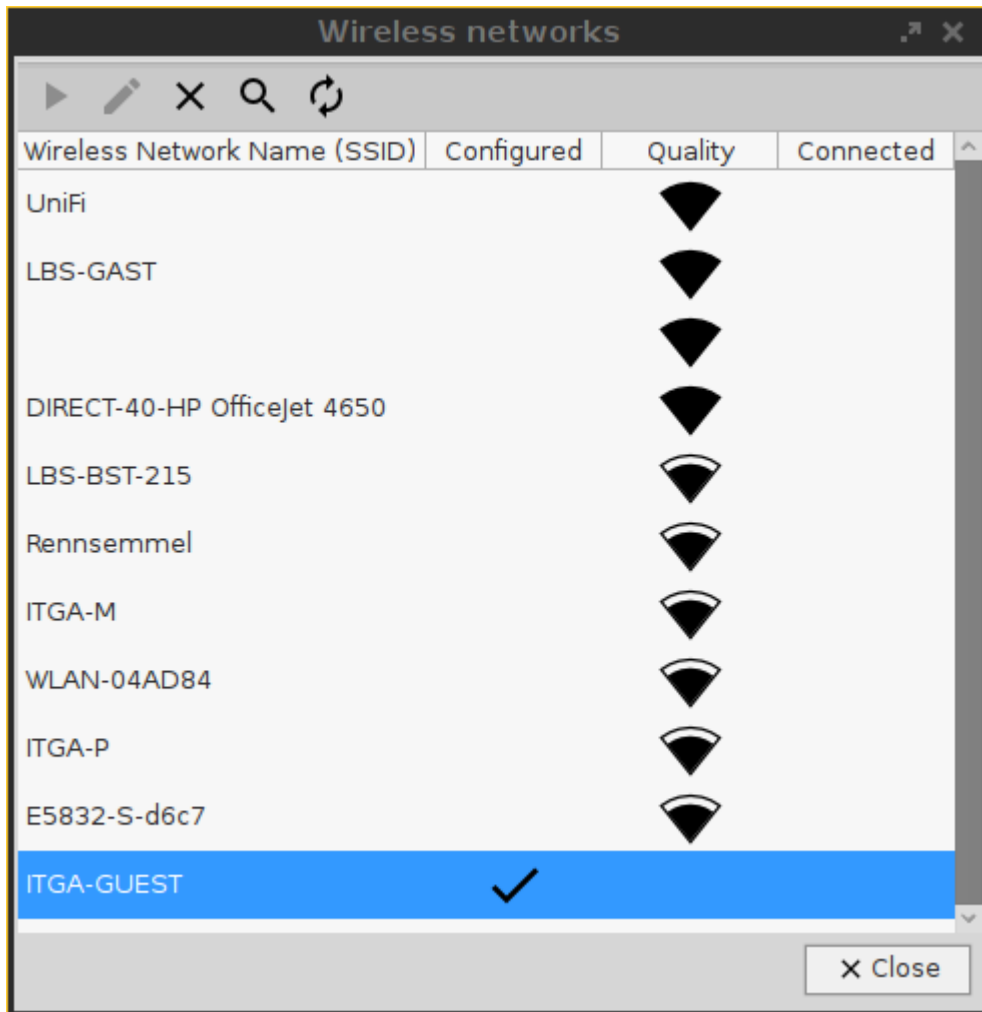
Wireless networks

| Wireless Network Name (SSID) | Configured | Quality | Connected |
|---|---|---|---|
| UniFi | | | |
| LBS-GAST | | | |
| | | | |
| DIRECT-40-HP OfficeJet 4650 | | | |
| LBS-BST-215 | | | |
| Rennsemmel | | | |
| ITGA-M | | | |
| WLAN-04AD84 | | | |
| ITGA-P | | | |
| E5832-S-d6c7 | | | |
| ITGA-GUEST | ✓ | | |

✕ Close